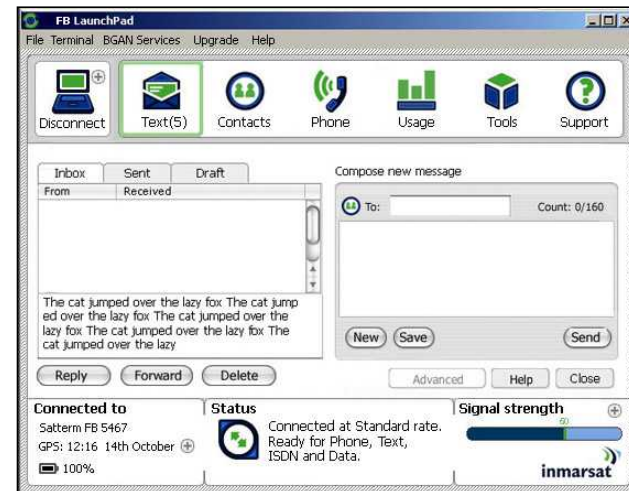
FB LaunchPad

File Terminal BGAN Services Upgrade Help

Disconnect

Text(5)

Contacts

Phone

Usage

Tools

Support

Inbox

Sent

Draft

From

Received

The cat jumped over the lazy fox The cat jumped over the lazy fox The cat jumped over the lazy fox The cat jumped over the lazy fox The cat jumped over the lazy

Reply

Forward

Delete

Compose new message

To:

Count: 0/160

New

Save

Send

Advanced

Help

Close

Connected to

Satterm FB 5467

GPS: 12:16 14th October

100%

Status

Connected at Standard rate. Ready for Phone, Text, ISDN and Data.

Signal strength

inmarsat